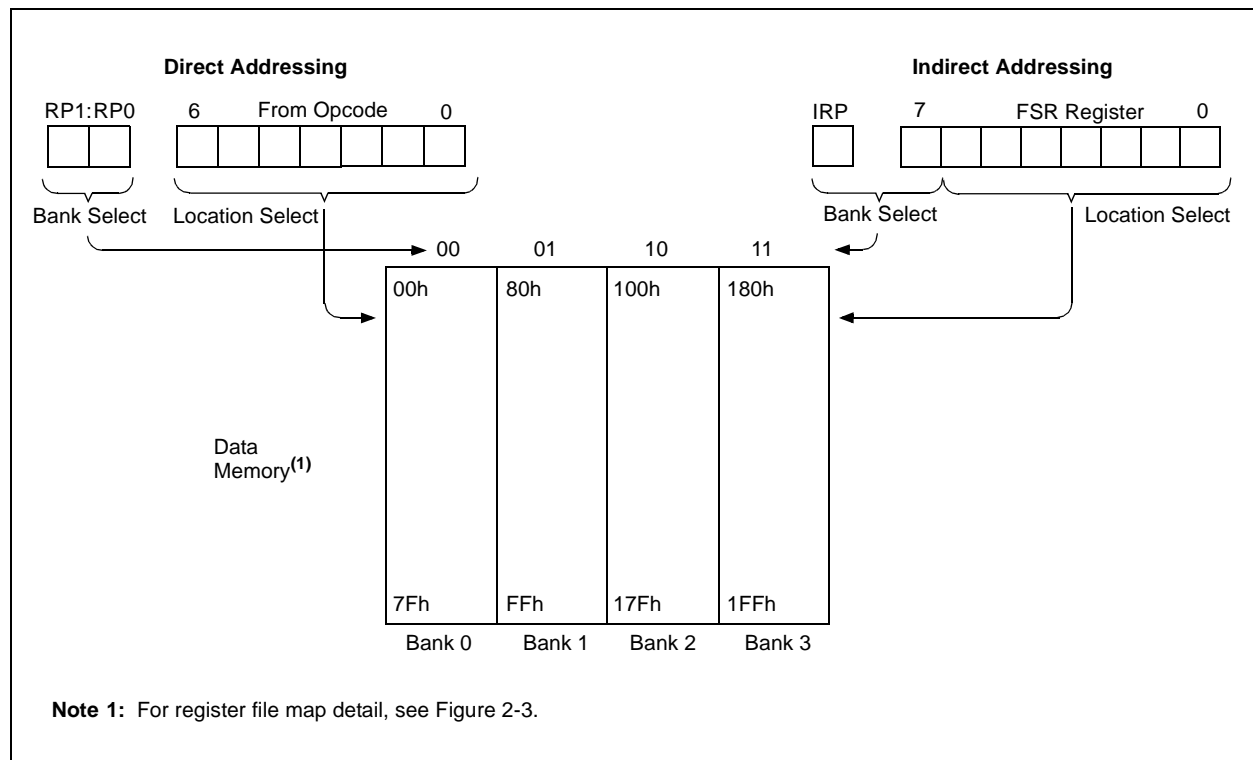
Direct Addressing

RP1:RP0 6 From Opcode 0

Bank Select Location Select

Indirect Addressing

IRP 7 FSR Register 0

Bank Select Location Select

00 01 10 11

| 00h | 80h | 100h | 180h |
|---|---|---|---|
| 7Fh | FFh | 17Fh | 1FFh |
| Bank 0 | Bank 1 | Bank 2 | Bank 3 |

Data Memory$^{(1)}$

Note 1: For register file map detail, see Figure 2-3.